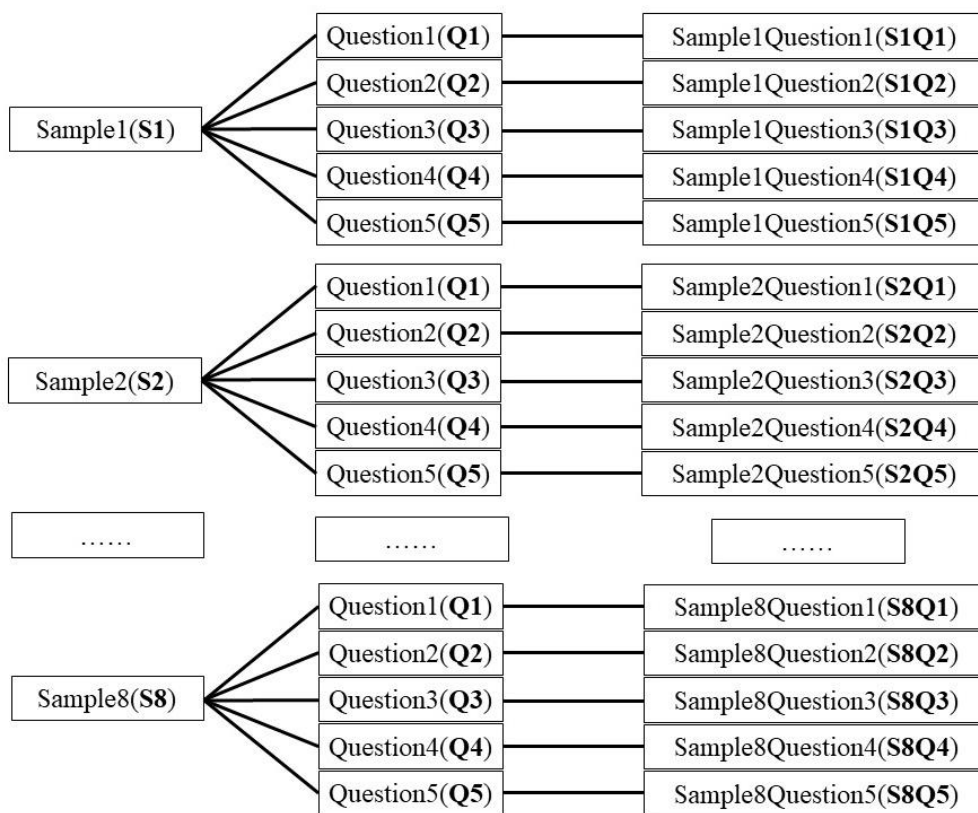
Sample1(S1)
Question1(Q1)
Sample1Question1(S1Q1)
Question2(Q2)
Sample1Question2(S1Q2)
Question3(Q3)
Sample1Question3(S1Q3)
Question4(Q4)
Sample1Question4(S1Q4)
Question5(Q5)
Sample1Question5(S1Q5)

Sample2(S2)
Question1(Q1)
Sample2Question1(S2Q1)
Question2(Q2)
Sample2Question2(S2Q2)
Question3(Q3)
Sample2Question3(S2Q3)
Question4(Q4)
Sample2Question4(S2Q4)
Question5(Q5)
Sample2Question5(S2Q5)

……
……
……

Sample8(S8)
Question1(Q1)
Sample8Question1(S8Q1)
Question2(Q2)
Sample8Question2(S8Q2)
Question3(Q3)
Sample8Question3(S8Q3)
Question4(Q4)
Sample8Question4(S8Q4)
Question5(Q5)
Sample8Question5(S8Q5)